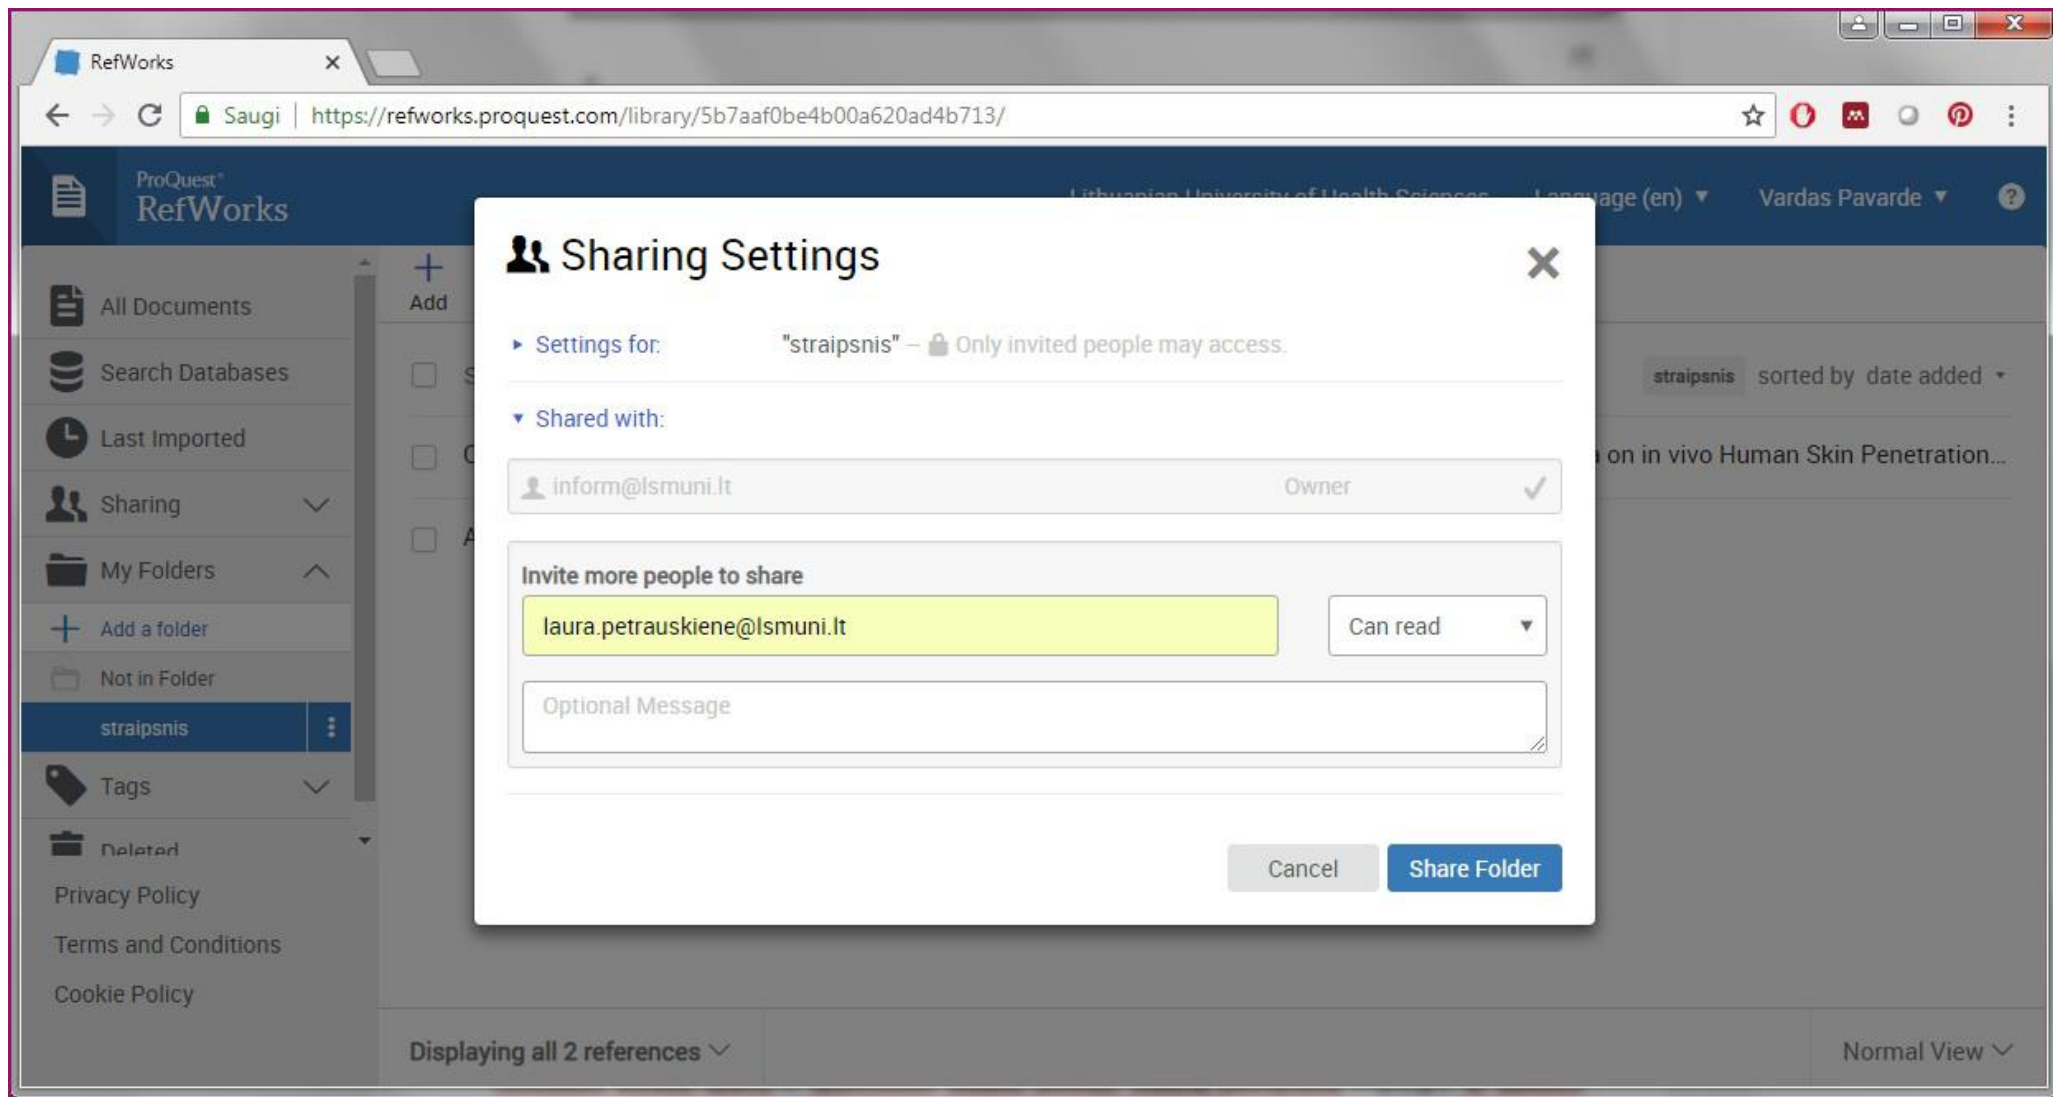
RefWorks

Saugi | https://refworks.proquest.com/library/5b7aaf0be4b00a620ad4b713/

ProQuest
RefWorks

Lithuanian University of Health Sciences Language (en) Vardas Pavarde

All Documents
Search Databases
Last Imported
Sharing
My Folders
Add a folder
Not in Folder
straipsnis
Tags
Deleted
Privacy Policy
Terms and Conditions
Cookie Policy

Add

straipsnis sorted by date added

on in vivo Human Skin Penetration...

Sharing Settings

Settings for: "straipsnis" – Only invited people may access.

Shared with:

inform@lsmuni.lt Owner

Invite more people to share

laura.petrauskiene@lsmuni.lt

Can read

Optional Message

Cancel Share Folder

Displaying all 2 references

Normal View